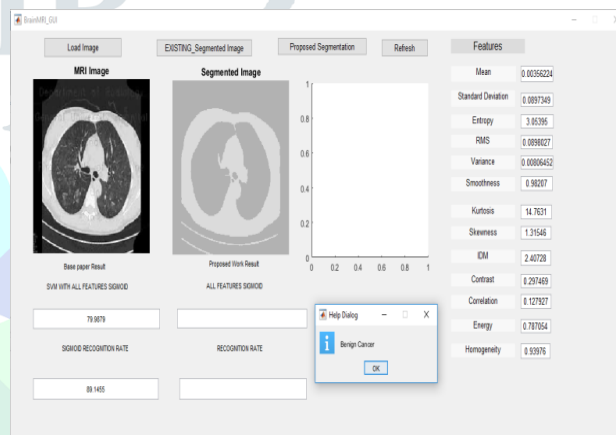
BrainMRI_GUI

Load Image
EXISTING_Segmented Image
Proposed Segmentation
Refresh
Features

MRI Image
Segmented Image

1
0.8
0.6
0.4
0.2
0
0 0.2 0.4 0.6 0.8 1

| Mean | 0.00356224 |
|---|---|
| Standard Deviation | 0.0897349 |
| Entropy | 3.05395 |
| RMS | 0.0898027 |
| Variance | 0.00806452 |
| Smoothness | 0.98207 |
| Kurtosis | 14.7631 |
| Skewness | 1.31546 |
| IDM | 2.40728 |
| Contrast | 0.297469 |
| Correlation | 0.127927 |
| Energy | 0.787054 |
| Homogeneity | 0.93976 |

Base paper Result
SVM WITH ALL FEATURES SIGMOID
79.9879
SIGMOID RECOGNITION RATE
89.1455

Proposed Work Result
ALL FEATURES SIGMOID
RECOGNITION RATE

Help Dialog
Benign Cancer
OK